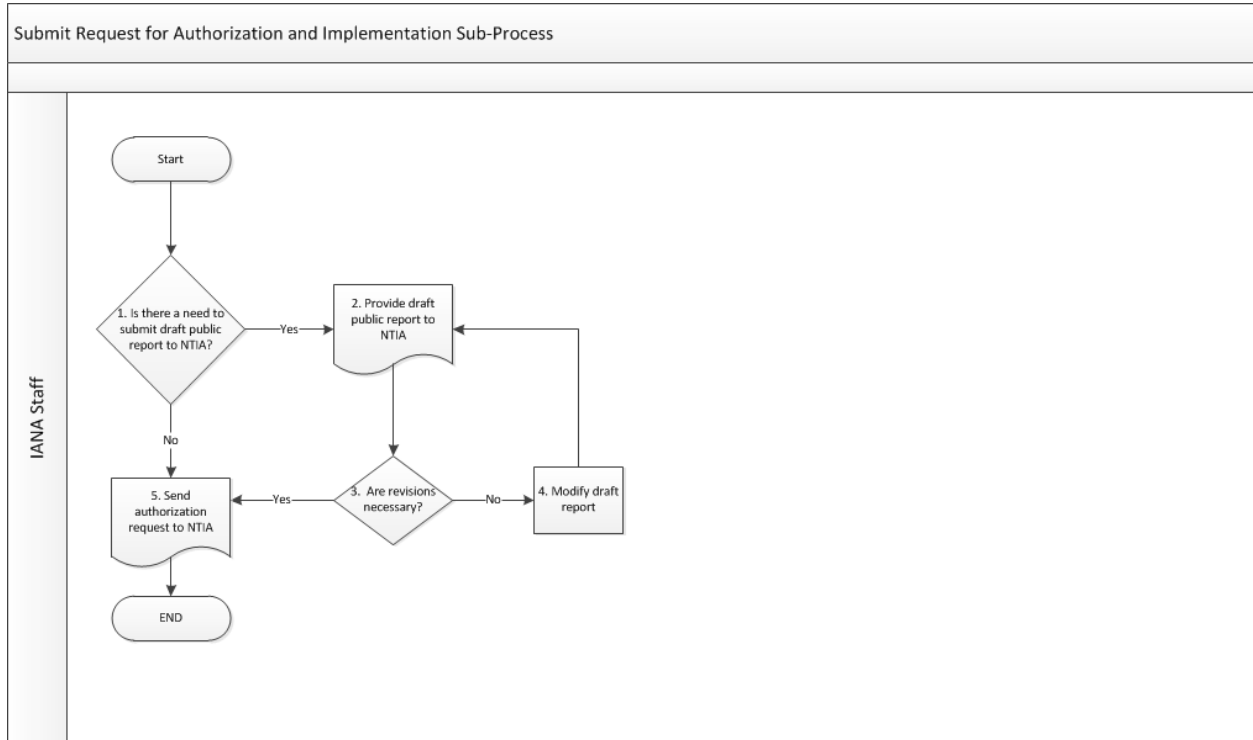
Submit Request for Authorization and Implementation Sub-Process

IANA Staff

Start

1. Is there a need to submit draft public report to NTIA?

Yes

2. Provide draft public report to NTIA

No

3. Are revisions necessary?

Yes

No

4. Modify draft report

5. Send authorization request to NTIA

END